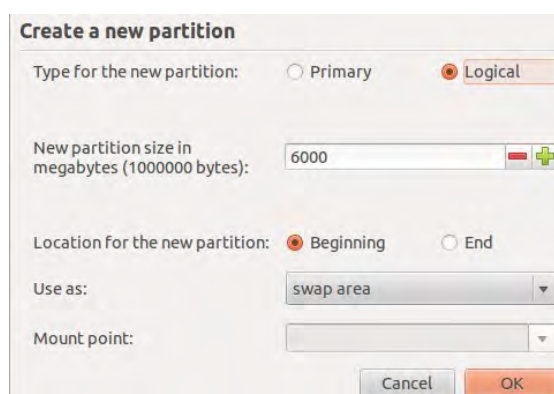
Create a new partition

Type for the new partition: Primary Logical

New partition size in megabytes (1000000 bytes): 6000

Location for the new partition: Beginning End

Use as: swap area

Mount point:

Cancel OK